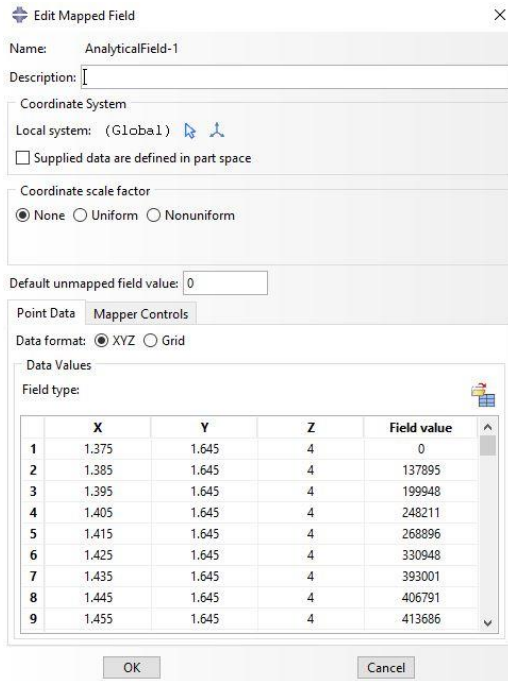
Edit Mapped Field

Name: AnalyticalField-1

Description:

Coordinate System

Local system: (Global)

Supplied data are defined in part space

Coordinate scale factor

None Uniform Nonuniform

Default unmapped field value: 0

Point Data | Mapper Controls

Data format: XYZ Grid

Data Values

Field type:

| | X | Y | Z | Field value |
|---|---|---|---|---|
| 1 | 1.375 | 1.645 | 4 | 0 |
| 2 | 1.385 | 1.645 | 4 | 137895 |
| 3 | 1.395 | 1.645 | 4 | 199948 |
| 4 | 1.405 | 1.645 | 4 | 248211 |
| 5 | 1.415 | 1.645 | 4 | 268896 |
| 6 | 1.425 | 1.645 | 4 | 330948 |
| 7 | 1.435 | 1.645 | 4 | 393001 |
| 8 | 1.445 | 1.645 | 4 | 406791 |
| 9 | 1.455 | 1.645 | 4 | 413686 |

OK

Cancel